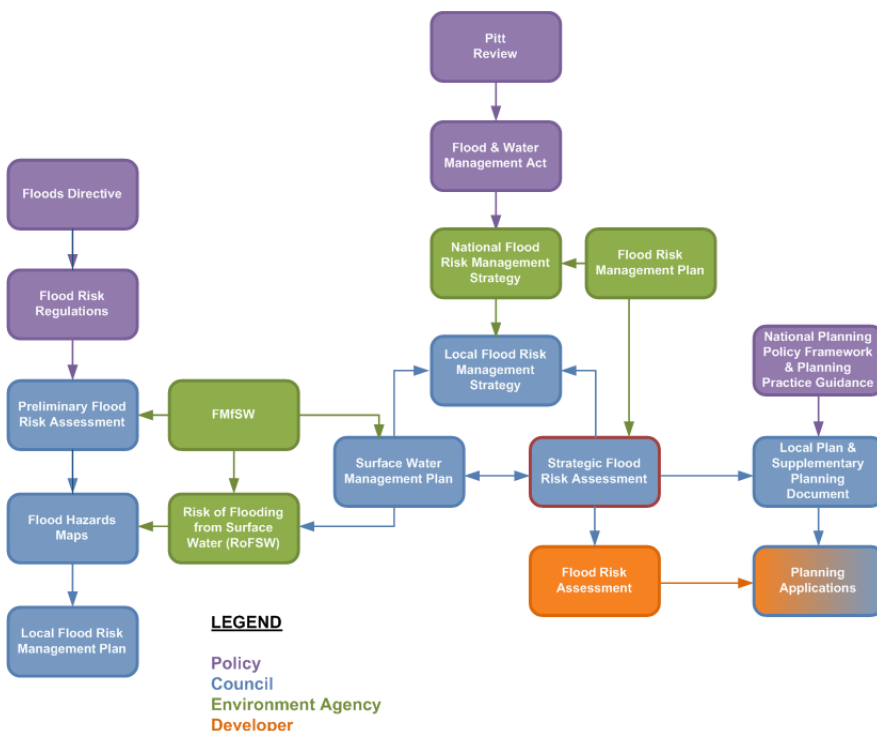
Pitt Review

Flood & Water Management Act

Floods Directive

National Flood Risk Management Strategy

Flood Risk Management Plan

Flood Risk Regulations

Local Flood Risk Management Strategy

National Planning Policy Framework & Planning Practice Guidance

Preliminary Flood Risk Assessment

FMfSW

Surface Water Management Plan

Strategic Flood Risk Assessment

Local Plan & Supplementary Planning Document

Flood Hazards Maps

Risk of Flooding from Surface Water (RoFSW)

Flood Risk Assessment

Planning Applications

Local Flood Risk Management Plan

LEGEND

Policy
Council
Environment Agency
Developer